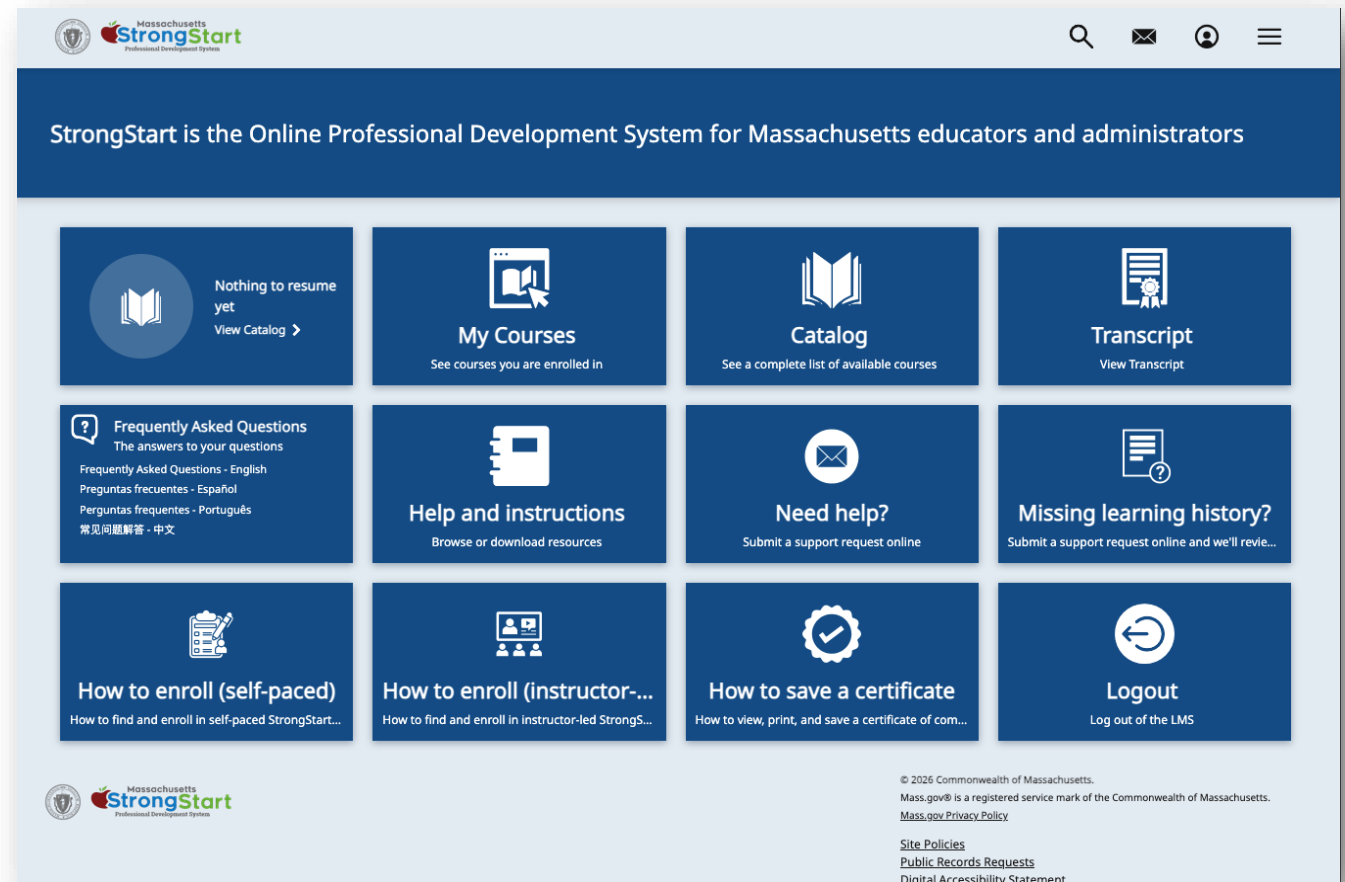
Massachusetts StrongStart Professional Development System

StrongStart is the Online Professional Development System for Massachusetts educators and administrators

Nothing to resume yet
View Catalog

My Courses
See courses you are enrolled in

Catalog
See a complete list of available courses

Transcript
View Transcript

Frequently Asked Questions
The answers to your questions
Frequently Asked Questions - English
Preguntas frecuentes - Español
Perguntas frequentes - Português
常见问题解答 - 中文

Help and instructions
Browse or download resources

Need help?
Submit a support request online

Missing learning history?
Submit a support request online and we'll revie...

How to enroll (self-paced)
How to find and enroll in self-paced StrongStart...

How to enroll (instructor-...
How to find and enroll in instructor-led StrongS...

How to save a certificate
How to view, print, and save a certificate of com...

Logout
Log out of the LMS

Massachusetts StrongStart Professional Development System

© 2026 Commonwealth of Massachusetts.
Mass.gov® is a registered service mark of the Commonwealth of Massachusetts.
Mass.gov Privacy Policy

Site Policies
Public Records Requests
Digital Accessibility Statement